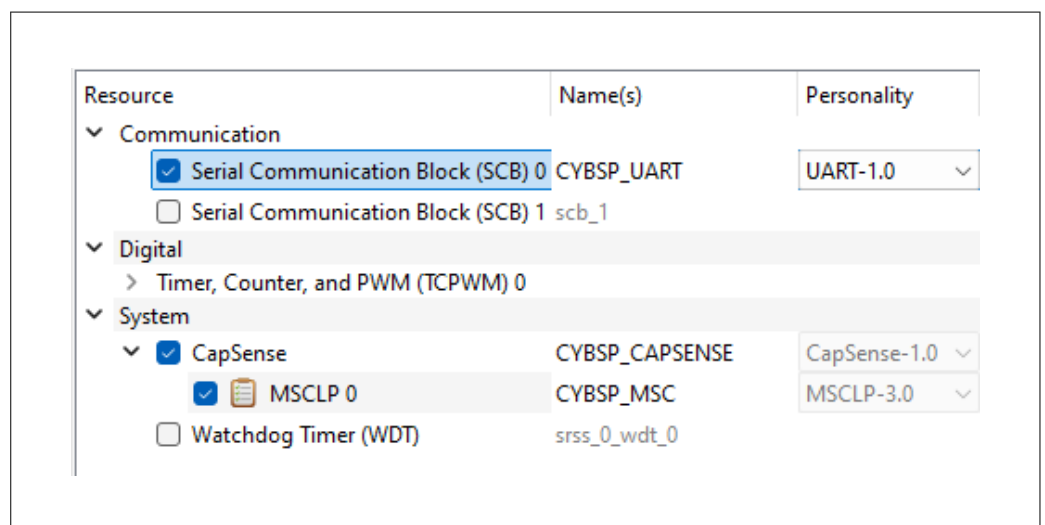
| Resource | Name(s) | Personality |
|---|---|---|
| Communication | | |
| Serial Communication Block (SCB) 0 | CYBSP_UART | UART-1.0 |
| Serial Communication Block (SCB) 1 | scb_1 | |
| Digital | | |
| Timer, Counter, and PWM (TCPWM) 0 | | |
| System | | |
| CapSense | CYBSP_CAPSENSE | CapSense-1.0 |
| MSCLP 0 | CYBSP_MSC | MSCLP-3.0 |
| Watchdog Timer (WDT) | srss_0_wdt_0 | |